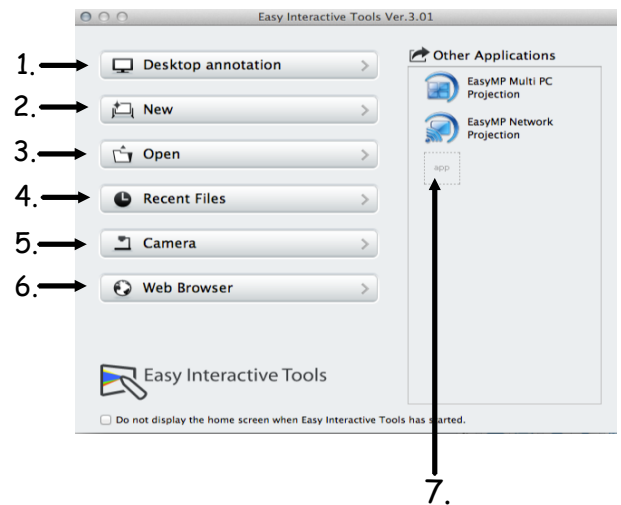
Easy Interactive Tools Ver.3.01

1. Desktop annotation >

2. New >

3. Open >

4. Recent Files >

5. Camera >

6. Web Browser >

Other Applications

EasyMP Multi PC Projection

EasyMP Network Projection

app

7.

Easy Interactive Tools

Do not display the home screen when Easy Interactive Tools has started.